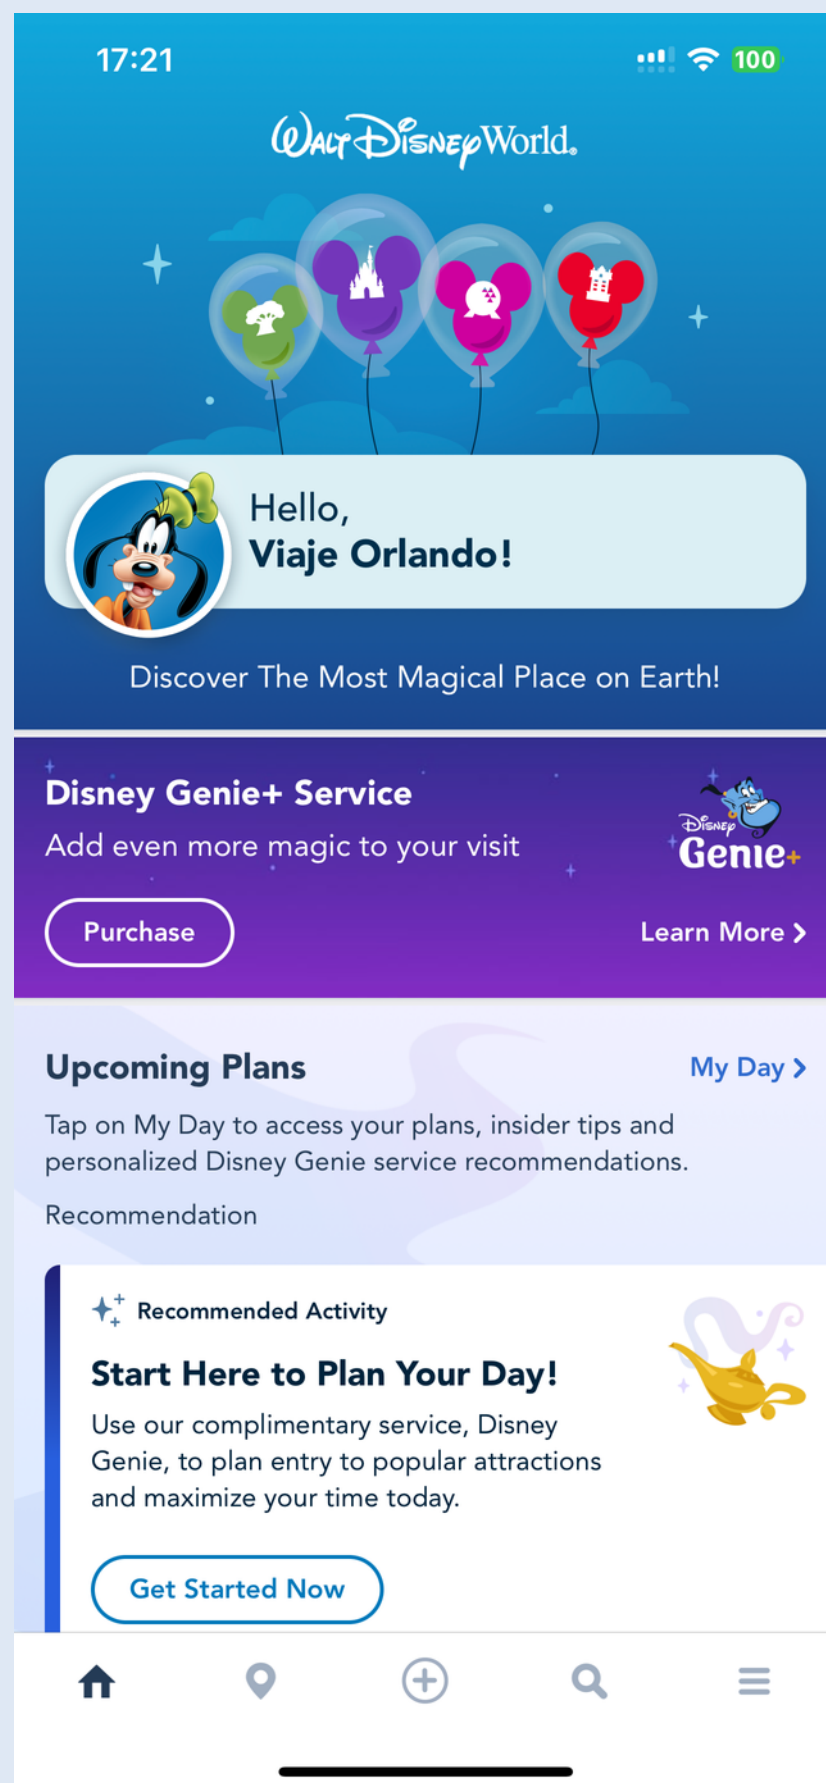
17:21

100

Walt Disney World.

Hello,
Viaje Orlando!

Discover The Most Magical Place on Earth!

Disney Genie+ Service
Add even more magic to your visit

Disney Genie+

Purchase

Learn More >

Upcoming Plans

My Day >

Tap on My Day to access your plans, insider tips and personalized Disney Genie service recommendations.

Recommendation

Recommended Activity

Start Here to Plan Your Day!

Use our complimentary service, Disney Genie, to plan entry to popular attractions and maximize your time today.

Get Started Now